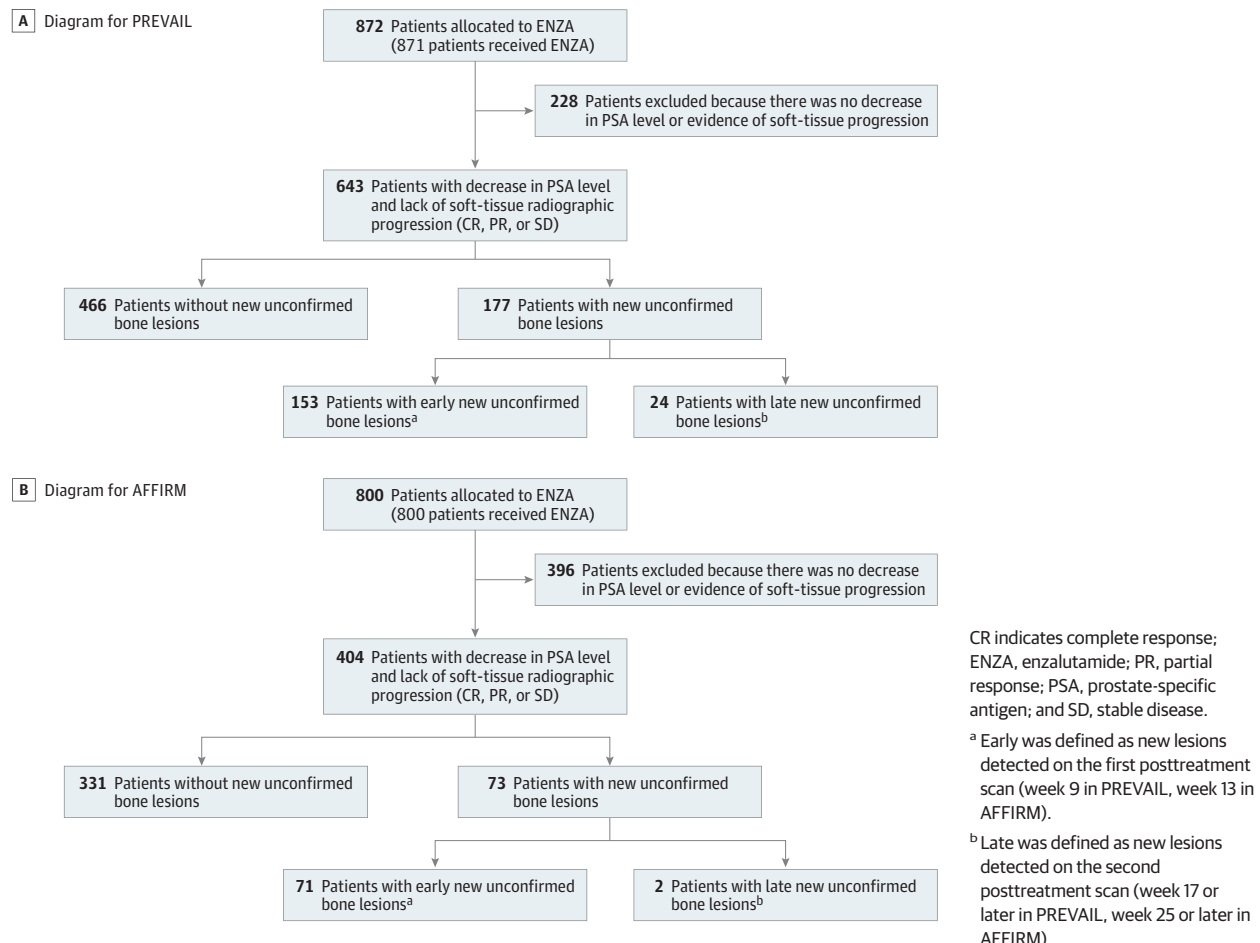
A Diagram for PREVAIL

872 Patients allocated to ENZA (871 patients received ENZA)

228 Patients excluded because there was no decrease in PSA level or evidence of soft-tissue progression

643 Patients with decrease in PSA level and lack of soft-tissue radiographic progression (CR, PR, or SD)

466 Patients without new unconfirmed bone lesions

177 Patients with new unconfirmed bone lesions

153 Patients with early new unconfirmed bone lesions$^{a}$

24 Patients with late new unconfirmed bone lesions$^{b}$

B Diagram for AFFIRM

800 Patients allocated to ENZA (800 patients received ENZA)

396 Patients excluded because there was no decrease in PSA level or evidence of soft-tissue progression

404 Patients with decrease in PSA level and lack of soft-tissue radiographic progression (CR, PR, or SD)

331 Patients without new unconfirmed bone lesions

73 Patients with new unconfirmed bone lesions

71 Patients with early new unconfirmed bone lesions$^{a}$

2 Patients with late new unconfirmed bone lesions$^{b}$

CR indicates complete response; ENZA, enzalutamide; PR, partial response; PSA, prostate-specific antigen; and SD, stable disease.

$^{a}$ Early was defined as new lesions detected on the first posttreatment scan (week 9 in PREVAIL, week 13 in AFFIRM).

$^{b}$ Late was defined as new lesions detected on the second posttreatment scan (week 17 or later in PREVAIL, week 25 or later in AFFIRM).